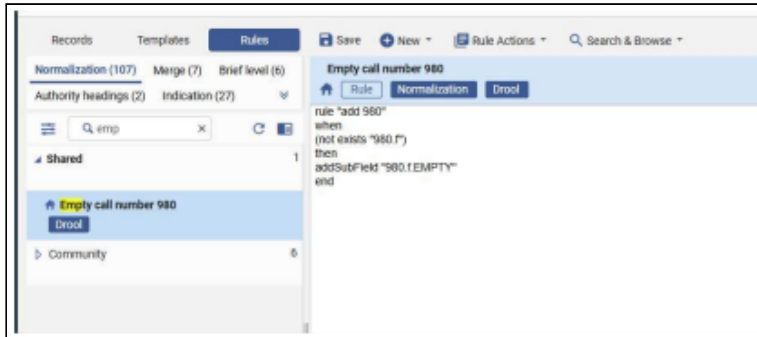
Records Templates Rules

Save New Rule Actions Search & Browse

Normalization (107) Merge (7) Brief level (6)
Authority headings (2) Indication (27)

emp

Shared 1

Empty call number 980
Drool

Community 6

Empty call number 980
Rule Normalization Drool

rule "add 980"
when
(not exists "980.f")
then
addSubField "980.f.EMPTY"
end